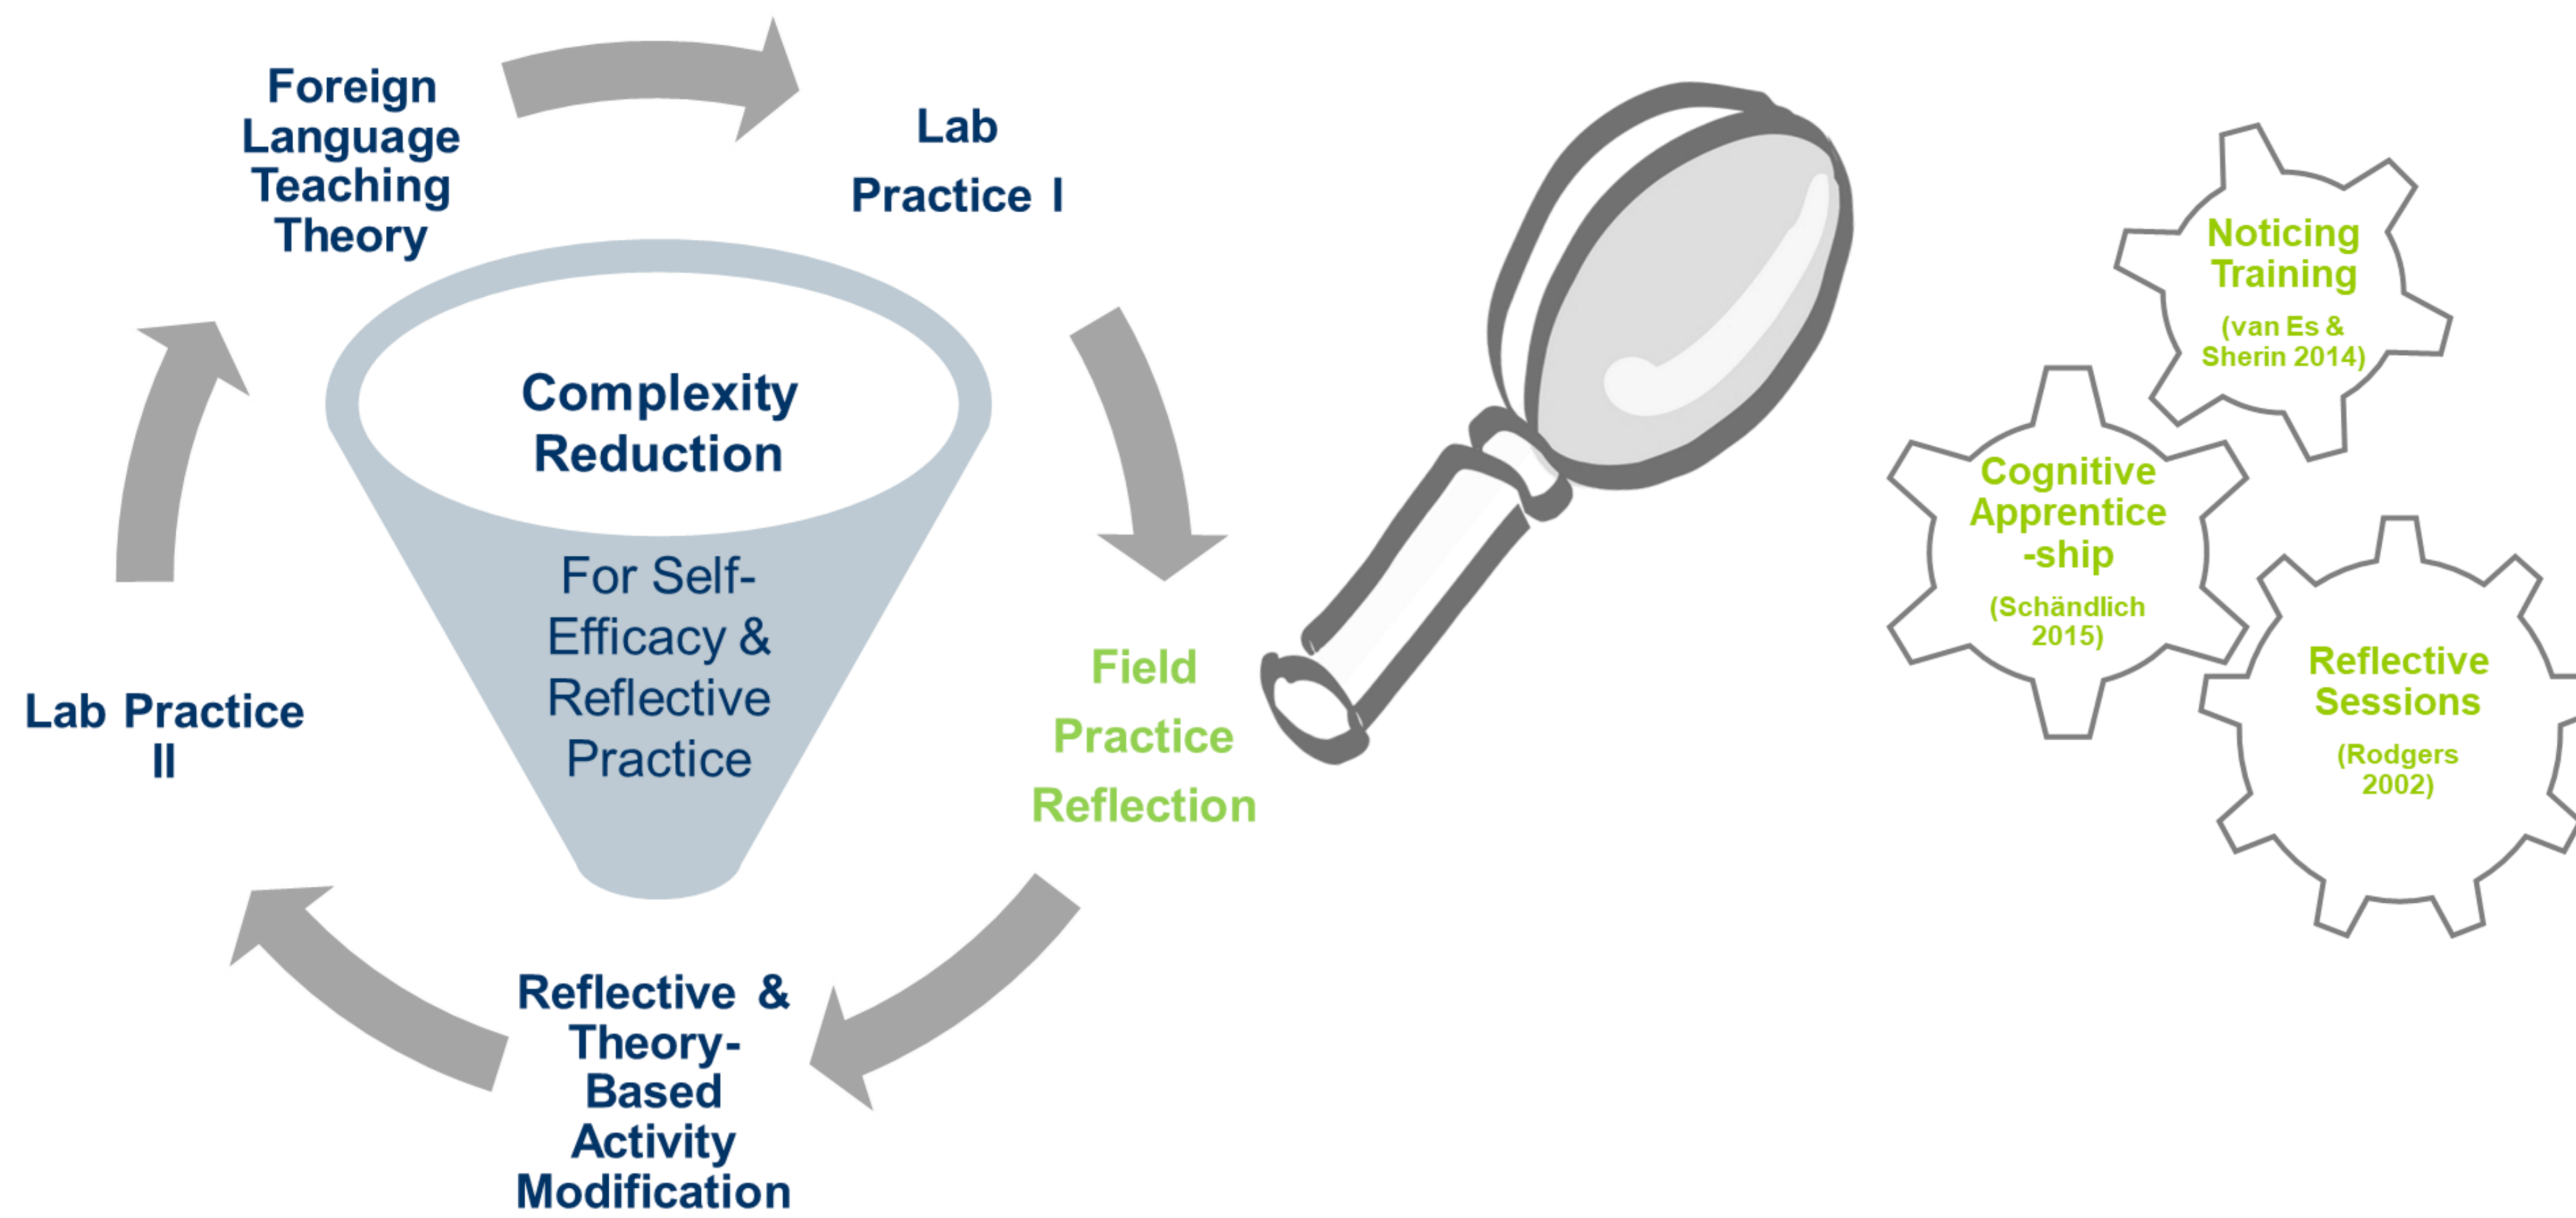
Foreign Language Teaching Theory

Lab Practice I

Complexity Reduction

For Self-Efficacy & Reflective Practice

Field Practice Reflection

Reflective & Theory-Based Activity Modification

Lab Practice II

Noticing Training (van Es & Sherin 2014)

Cognitive Apprentice-ship (Schändlich 2015)

Reflective Sessions (Rodgers 2002)